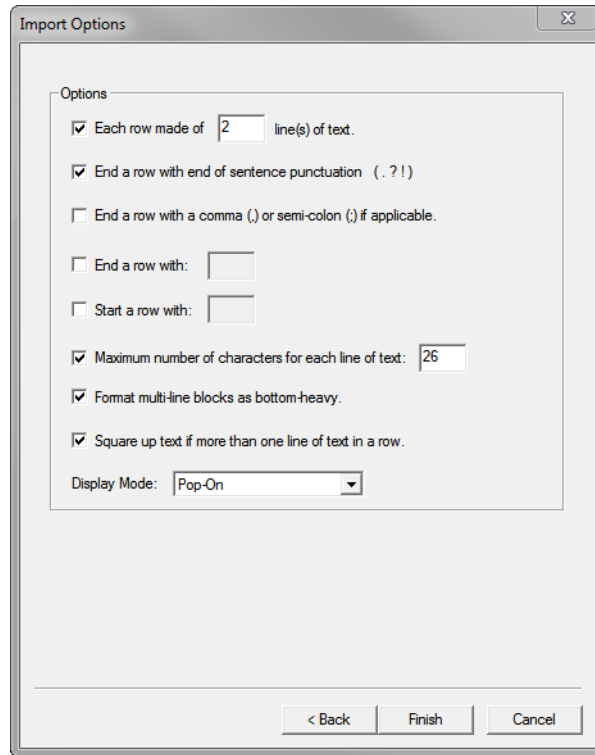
Import Options

Options

Each row made of 2 line(s) of text.

End a row with end of sentence punctuation ( . ? ! )

End a row with a comma (,) or semi-colon (;) if applicable.

End a row with:

Start a row with:

Maximum number of characters for each line of text: 26

Format multi-line blocks as bottom-heavy.

Square up text if more than one line of text in a row.

Display Mode: Pop-On

< Back Finish Cancel